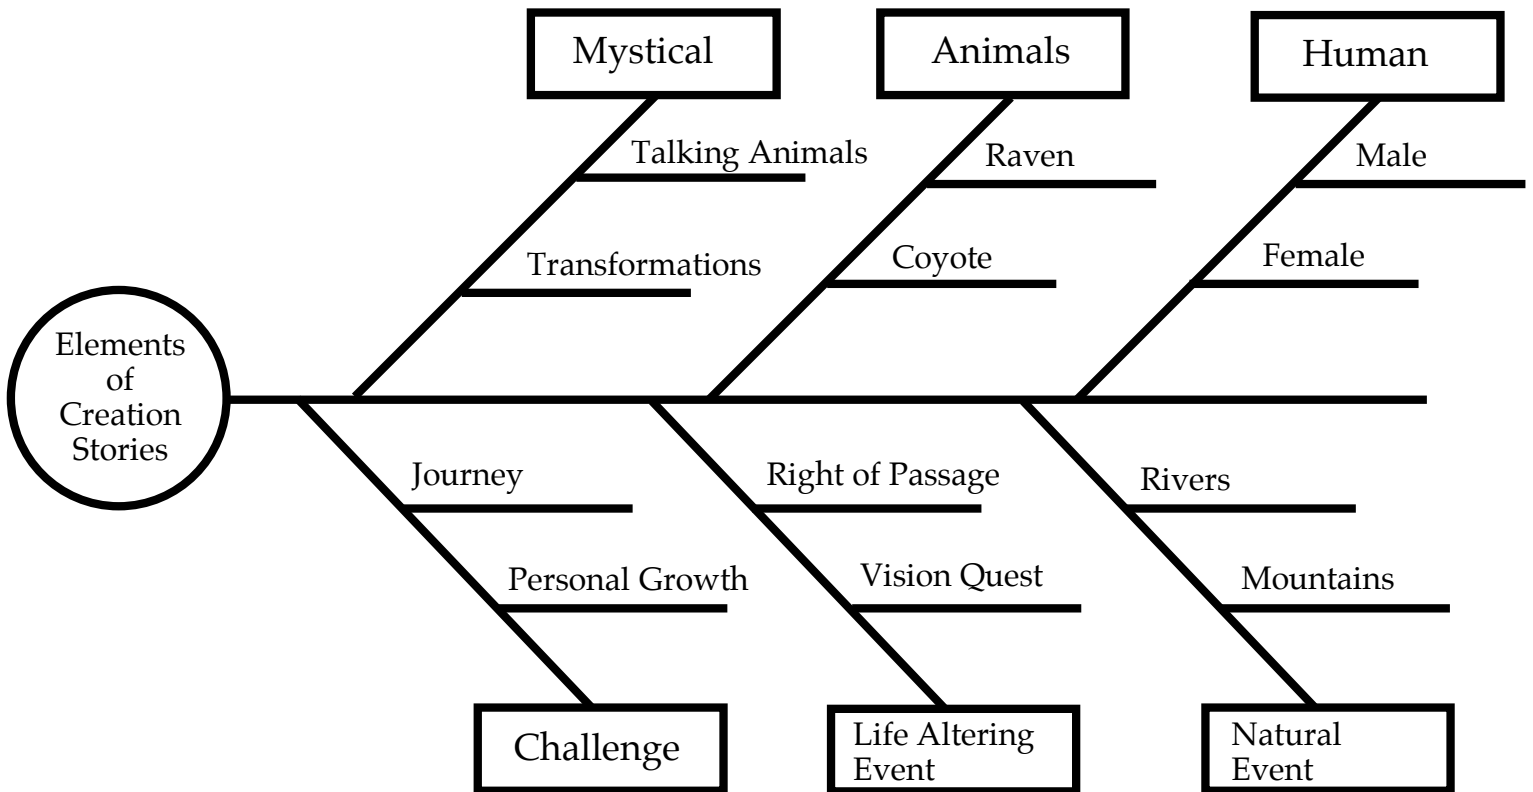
Mystical

Talking Animals

Transformations

Animals

Raven

Coyote

Human

Male

Female

Elements of Creation Stories

Journey

Personal Growth

Challenge

Right of Passage

Vision Quest

Life Altering Event

Rivers

Mountains

Natural Event